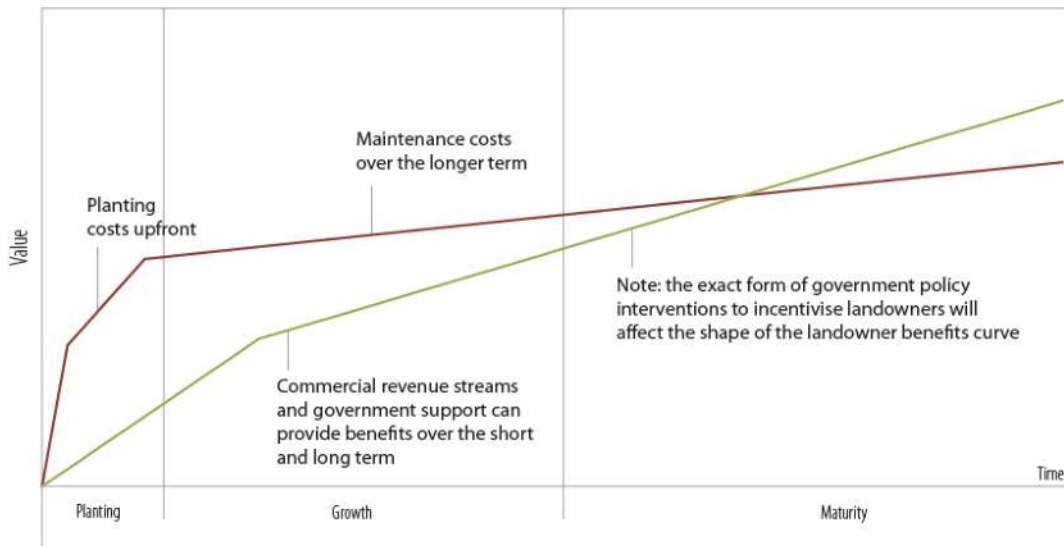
Value

Planting costs upfront

Maintenance costs over the longer term

Note: the exact form of government policy interventions to incentivise landowners will affect the shape of the landowner benefits curve

Commercial revenue streams and government support can provide benefits over the short and long term

Time

Planting

Growth

Maturity